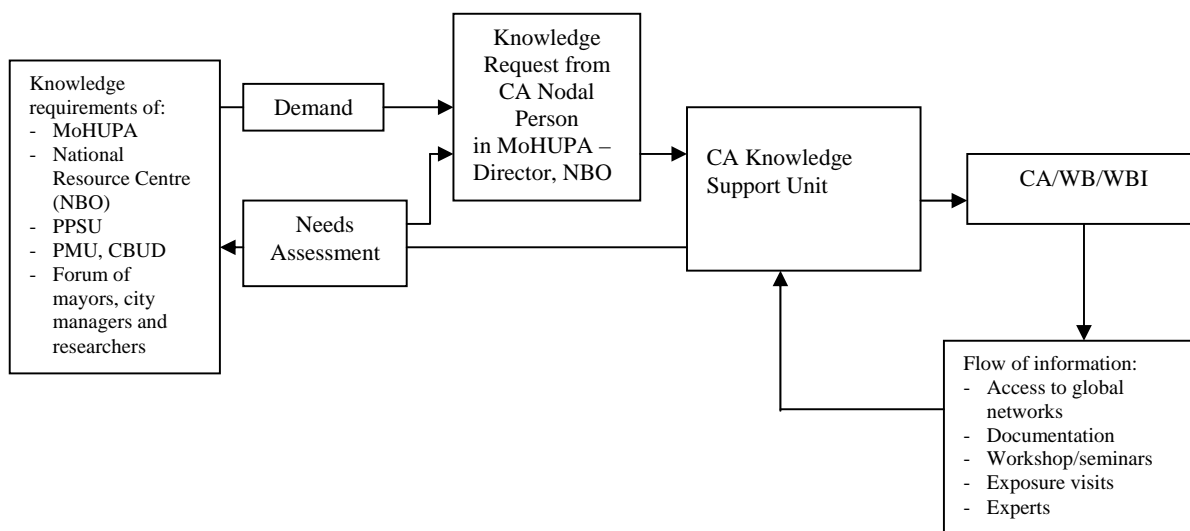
Knowledge requirements of:
- MoHUPA
- National Resource Centre (NBO)
- PPSU
- PMU, CBUD
- Forum of mayors, city managers and researchers

Demand

Needs Assessment

Knowledge Request from CA Nodal Person in MoHUPA – Director, NBO

CA Knowledge Support Unit

CA/WB/WBI

Flow of information:
- Access to global networks
- Documentation
- Workshop/seminars
- Exposure visits
- Experts